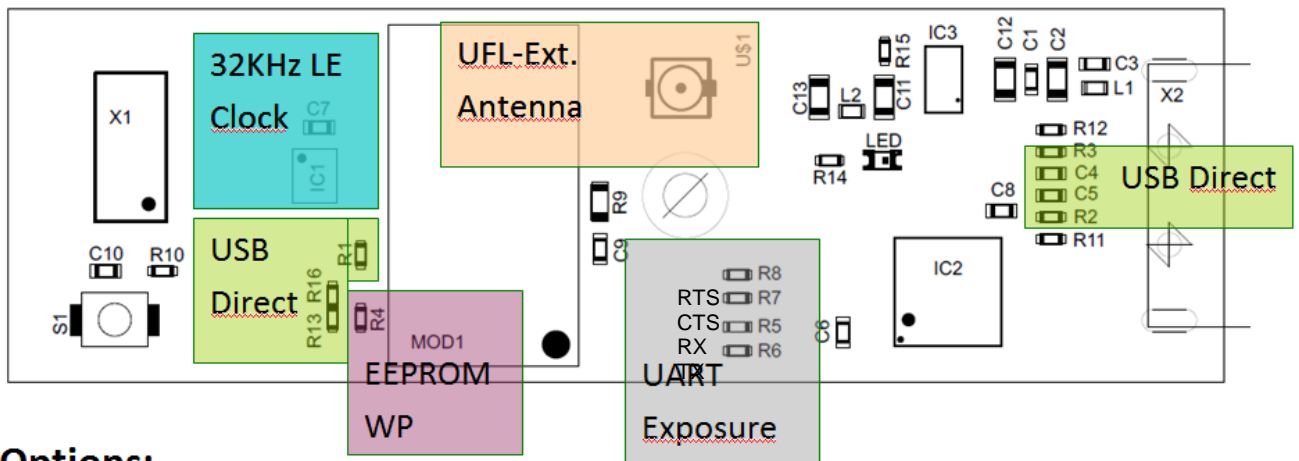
X1

32KHz LE Clock

C7

IC1

UFL-Ext. Antenna

U$1

R15

IC3

C12 C1 C2

C3

L1

X2

C13 L2 C11

LED

R14

R9

R12

R3

C4

C5

R2

R11

C8

USB Direct

C10 R10

S1

USB Direct

R1

R16

R13 R4

MOD1

EEPROM WP

C9

R8

RTS R7

CTS R5

RX R6

TX

UART Exposure

C6

IC2

Options: